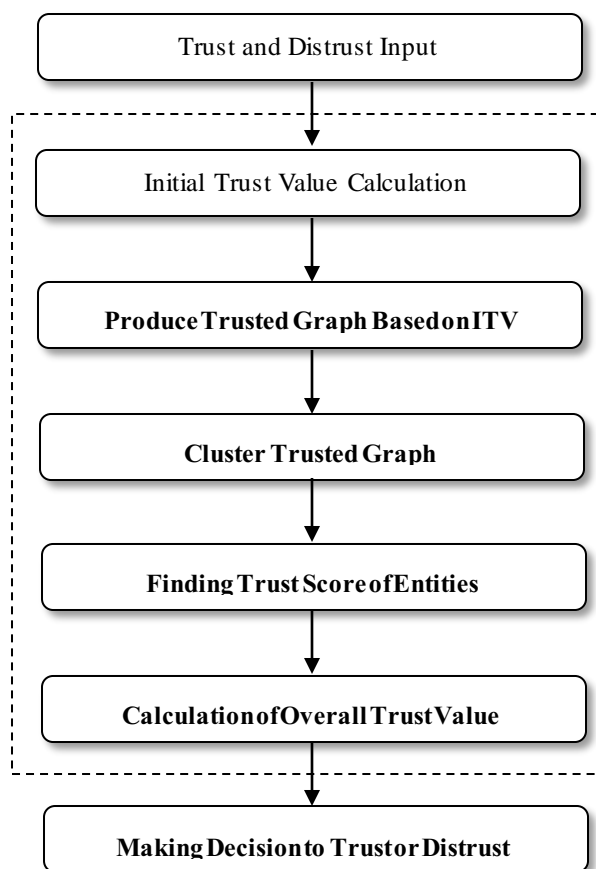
Trust and Distrust Input

Initial Trust Value Calculation

Produce Trusted Graph Based on ITV

Cluster Trusted Graph

Finding Trust Score of Entities

Calculation of Overall Trust Value

Making Decision to Trust or Distrust